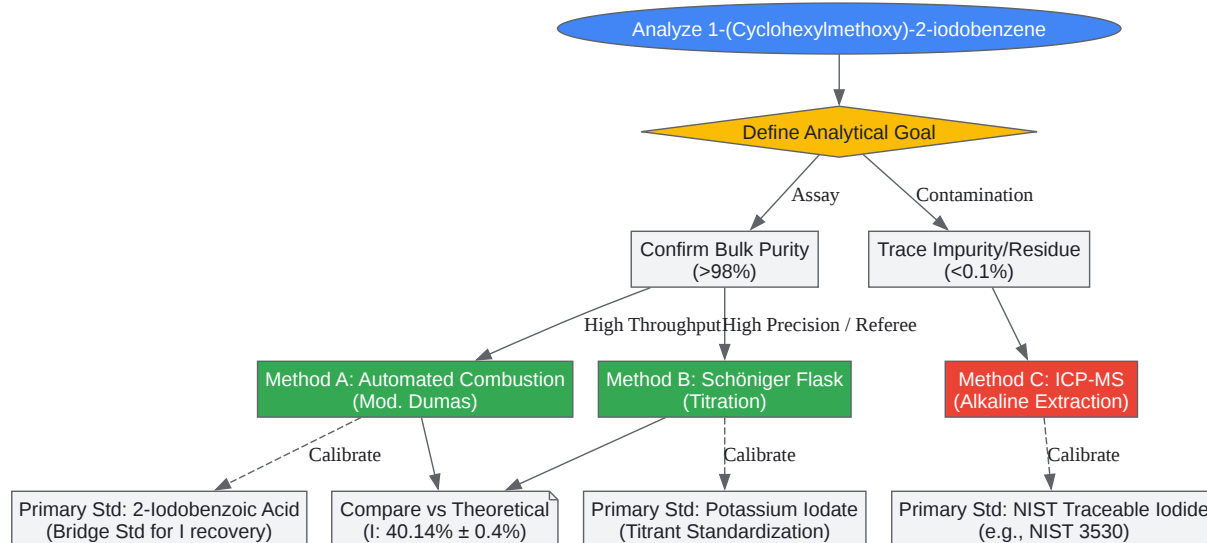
Analyze 1-(Cyclohexylmethoxy)-2-iodobenzene

Define Analytical Goal

Assay

Contamination

Confirm Bulk Purity
(>98%)

Trace Impurity/Residue
(<0.1%)

High Throughput

High Precision / Referee

Method A: Automated Combustion
(Mod. Dumas)

Method B: Schöniger Flask
(Titration)

Method C: ICP-MS
(Alkaline Extraction)

Calibrate

Calibrate

Calibrate

Primary Std: 2-Iodobenzoic Acid
(Bridge Std for I recovery)

Compare vs Theoretical
(I: 40.14% ± 0.4%)

Primary Std: Potassium Iodate
(Titrant Standardization)

Primary Std: NIST Traceable Iodide
(e.g., NIST 3530)